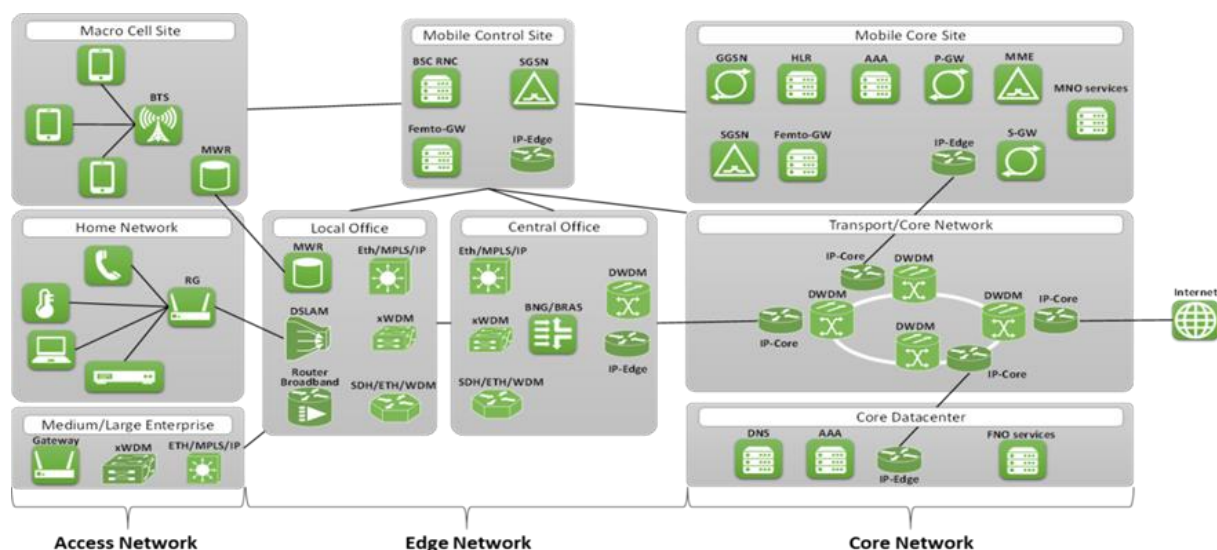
Macro Cell Site

BTS

MWR

Mobile Control Site

BSC RNC

SGSN

Femto-GW

IP-Edge

Mobile Core Site

GGSN

HLR

AAA

P-GW

MME

MNO services

SGSN

Femto-GW

IP-Edge

S-GW

Home Network

RG

Local Office

MWR

Eth/MPLS/IP

DSLAM

xWDM

Router Broadband

SDH/ETH/WDM

Central Office

Eth/MPLS/IP

DWDM

xWDM

BNG/BRAS

IP-Edge

SDH/ETH/WDM

Transport/Core Network

IP-Core

DWDM

DWDM

DWDM

IP-Core

IP-Core

DWDM

IP-Core

Internet

Medium/Large Enterprise

Gateway

xWDM

ETH/MPLS/IP

Core Datacenter

DNS

AAA

IP-Edge

FNO services

Access Network

Edge Network

Core Network